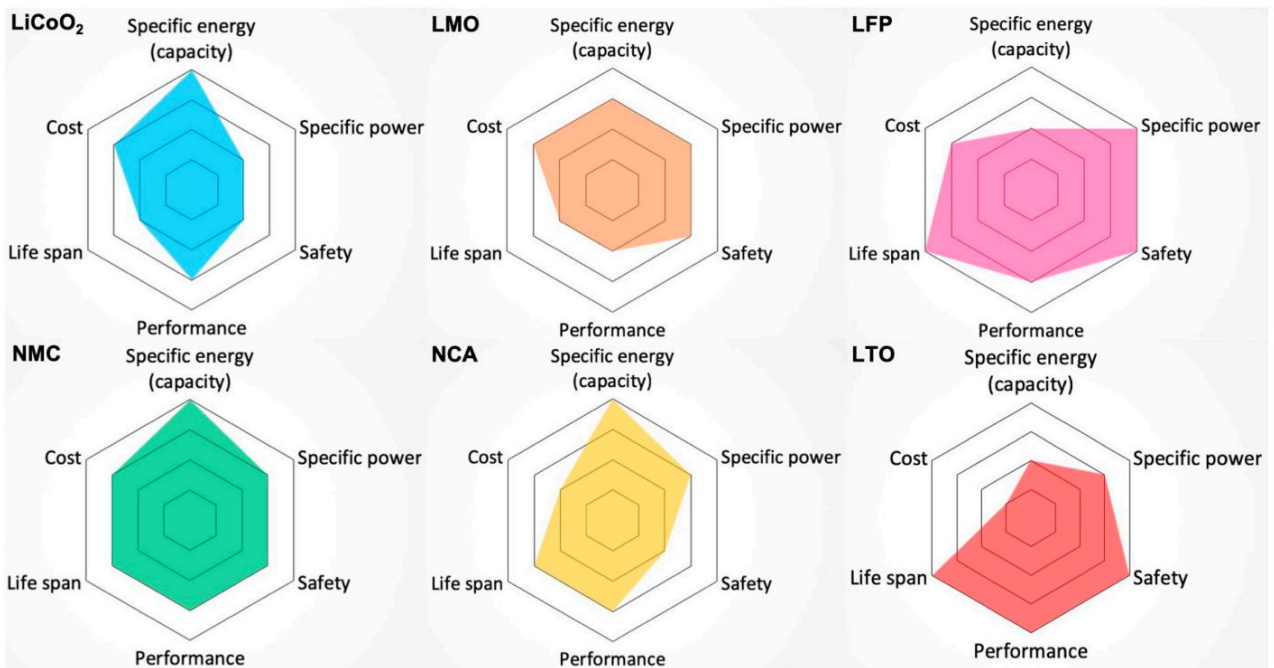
$LiCoO_2$
Specific energy (capacity)
Cost
Specific power
Life span
Safety
Performance

LMO
Specific energy (capacity)
Cost
Specific power
Life span
Safety
Performance

LFP
Specific energy (capacity)
Cost
Specific power
Life span
Safety
Performance

NMC
Specific energy (capacity)
Cost
Specific power
Life span
Safety
Performance

NCA
Specific energy (capacity)
Cost
Specific power
Life span
Safety
Performance

LTO
Specific energy (capacity)
Cost
Specific power
Life span
Safety
Performance